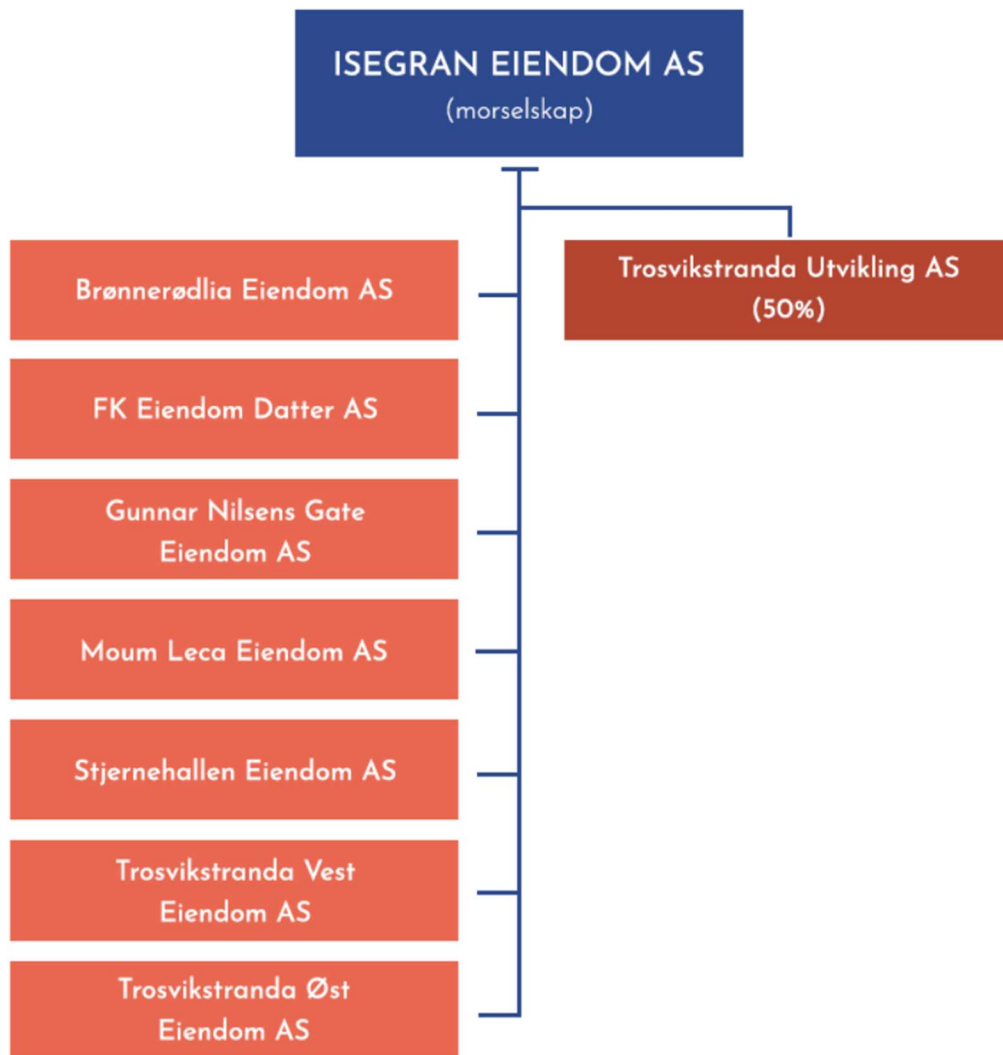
ISEGRAN EIENDOM AS
(morselskap)

Trosvikstranda Utvikling AS
(50%)

Brønnerødlia Eiendom AS

FK Eiendom Datter AS

Gunnar Nilsens Gate Eiendom AS

Moum Leca Eiendom AS

Stjernehallen Eiendom AS

Trosvikstranda Vest Eiendom AS

Trosvikstranda Øst Eiendom AS